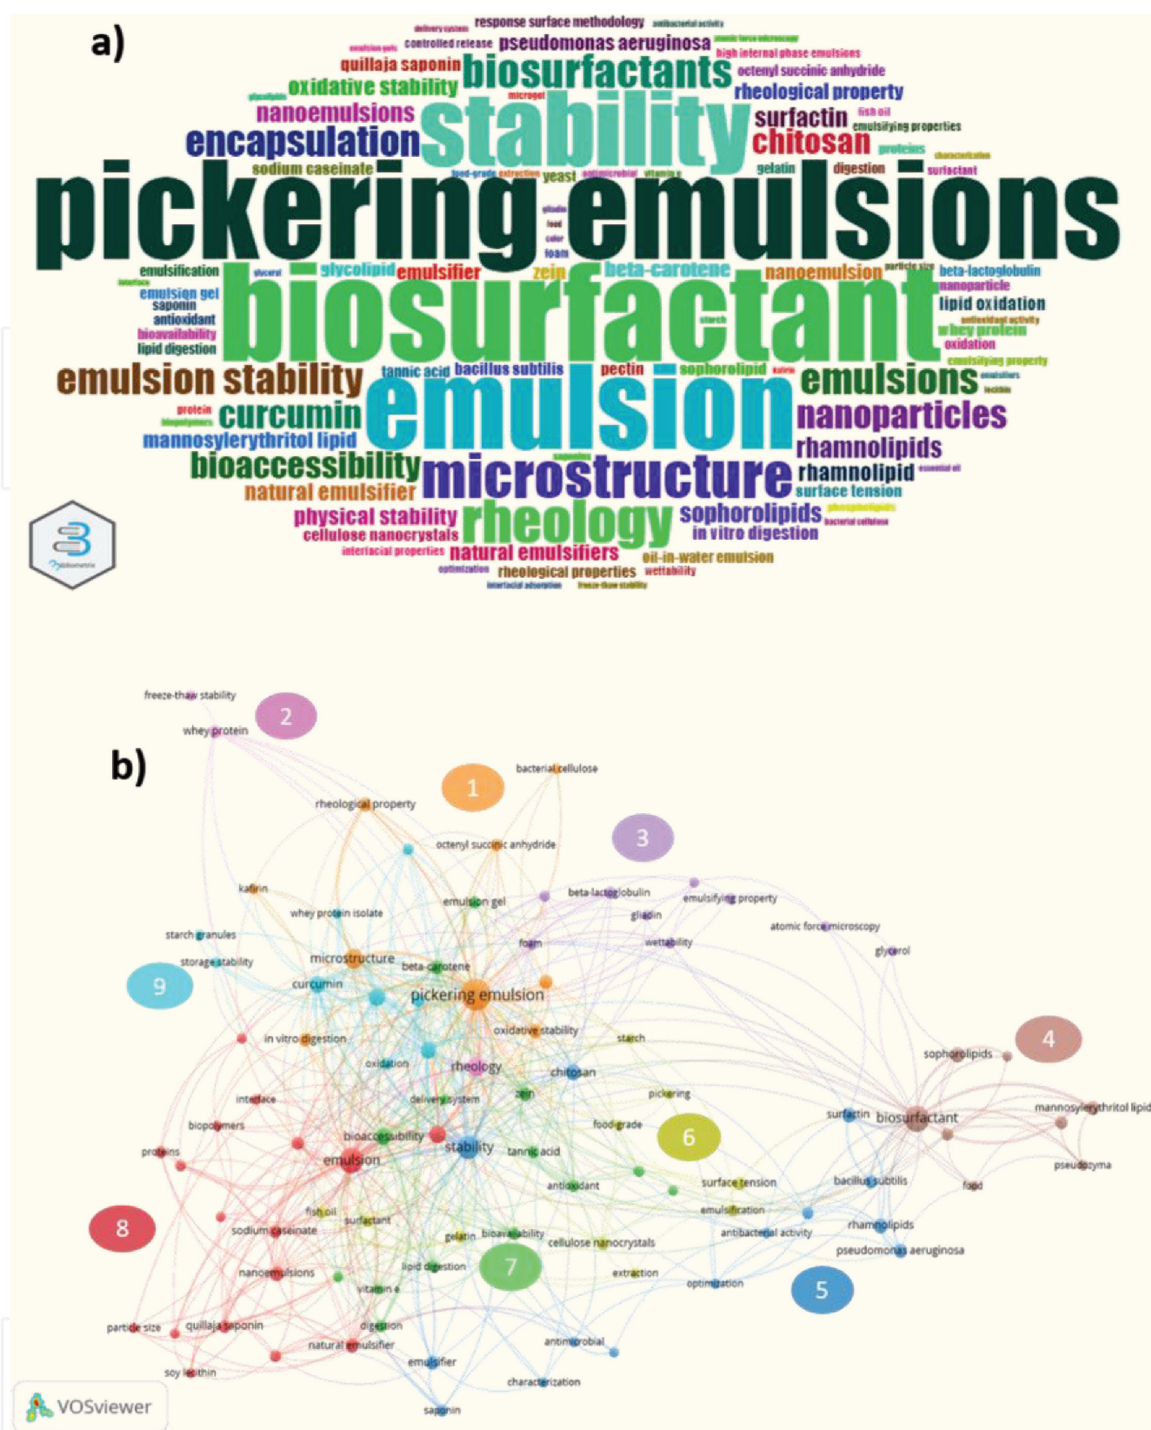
a)

delivery system response surface methodology antibacterial activity
emulsion gels controlled release pseudomonas aeruginosa atomic force microscopy
high internal phase emulsions
quillaja saponin biosurfactants octenyl succinic anhydride
glycerol oxidative stability microgel rheological property
nanoemulsions stability surfactin fish oil
emulsifying properties
encapsulation chitosan proteins characterization
sodium caseinate food-grade extraction yeast antimicrobial vitamin e gelatin digestion surfactant
pickering emulsions
gliadin food color foam
emulsification glycerol glycolipid emulsifier zein beta-carotene nanoemulsion particle size beta-lactoglobulin
interface nanoparticle
emulsion gel biosurfactant lipid oxidation
saponin starch
antioxidant antioxidant activity
whey protein
bioavailability oxidation
lipid digestion emulsifying property
emulsion stability tannic acid bacillus subtilis pectin sophorolipid kafirin emulsions emulsifiers lecithin
protein curcumin emulsion nanoparticles
biopolymers
mannosylerythritol lipid rhamnolipids
saponins
bioaccessibility microstructure rhamnolipid essential oil
natural emulsifier surface tension
physical stability rheology sophorolipids phospholipids
cellulose nanocrystals bacterial cellulose
in vitro digestion
interfacial properties natural emulsifiers oil-in-water emulsion
optimization rheological properties wettability
interfacial adsorption freeze-thaw stability

bibliometrix

b)

freeze-thaw stability
2
whey protein
bacterial cellulose
1
rheological property
3
octenyl succinic anhydride
kafirin
beta-lactoglobulin
emulsifying property
emulsion gel
gliadin
whey protein isolate
atomic force microscopy
starch granules
foam
wettability
glycerol
microstructure
storage stability
beta-carotene
9
curcumin
pickering emulsion
oxidative stability
4
starch
in vitro digestion
sophorolipids
oxidation
rheology
chitosan
interface
delivery system
pickering
mannosylerythritol lipid
zein
surfactin
biosurfactant
biopolymers
food grade
6
bioaccessibility
proteins
stability
tannic acid
pseudozyma
emulsion
food
antioxidant
surface tension
bacillus subtilis
fish oil
emulsification
8
surfactant
rhamnolipids
sodium caseinate
antibacterial activity
gelatin
bioavailability
cellulose nanocrystals
pseudomonas aeruginosa
lipid digestion
7
nanoemulsions
extraction
vitamin e
optimization
5
particle size
quillaja saponin
digestion
antimicrobial
natural emulsifier
emulsifier
soy lecithin
characterization
saponin

VOSviewer